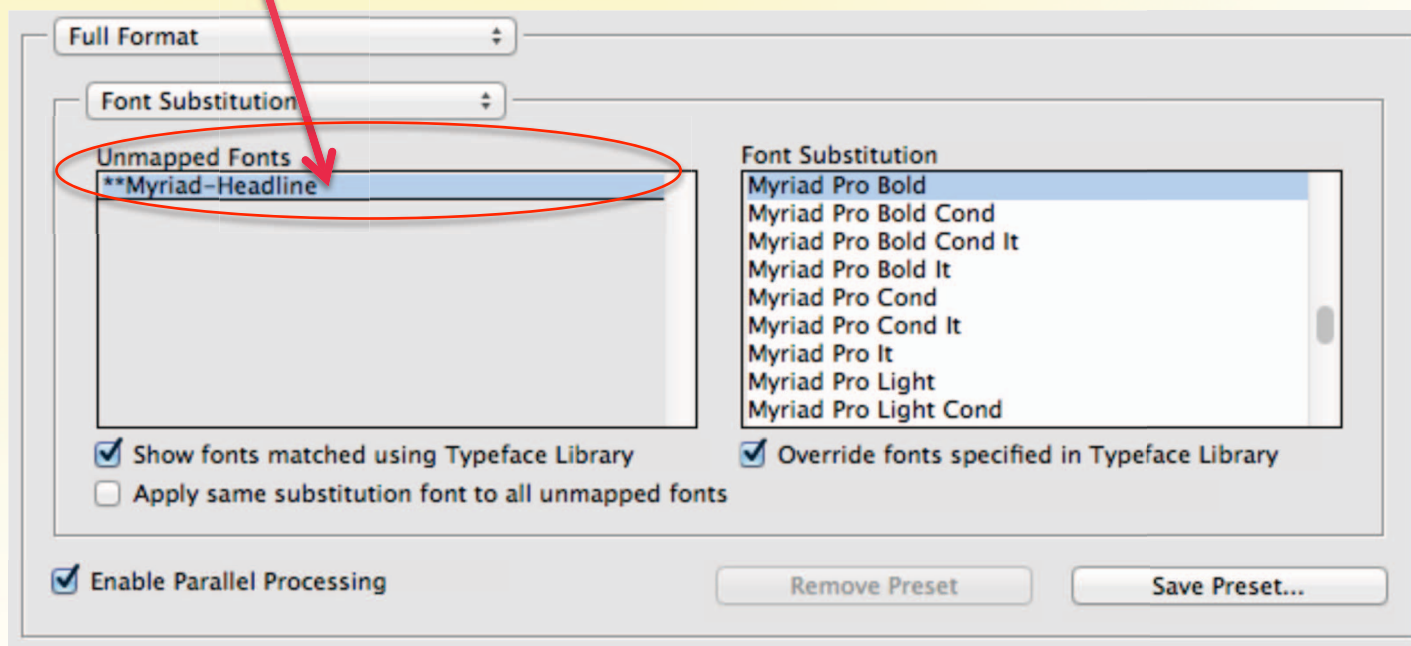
Full Format

Font Substitution

Unmapped Fonts
**Myriad-Headline

Font Substitution
Myriad Pro Bold
Myriad Pro Bold Cond
Myriad Pro Bold Cond It
Myriad Pro Bold It
Myriad Pro Cond
Myriad Pro Cond It
Myriad Pro It
Myriad Pro Light
Myriad Pro Light Cond

Show fonts matched using Typeface Library
Apply same substitution font to all unmapped fonts

Override fonts specified in Typeface Library

Enable Parallel Processing

Remove Preset

Save Preset...